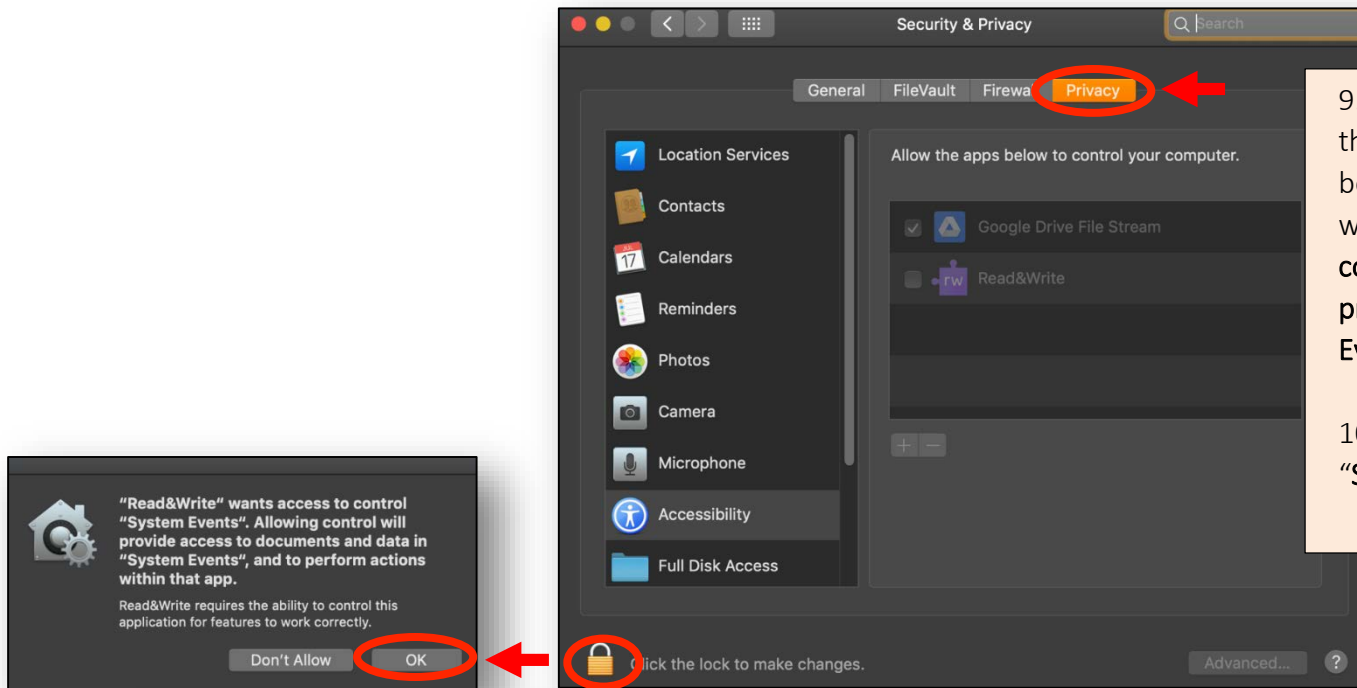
Security & Privacy

Search

General FileVault Firewa Privacy

Location Services
Contacts
Calendars
Reminders
Photos
Camera
Microphone
Accessibility
Full Disk Access

Allow the apps below to control your computer.

Google Drive File Stream
Read&Write

+ −

9 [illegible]
th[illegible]
b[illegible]
w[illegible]
c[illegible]
p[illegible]
E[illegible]

1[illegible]
"S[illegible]

"Read&Write" wants access to control "System Events". Allowing control will provide access to documents and data in "System Events", and to perform actions within that app.

Read&Write requires the ability to control this application for features to work correctly.

Don't Allow OK

Click the lock to make changes.

Advanced...

?